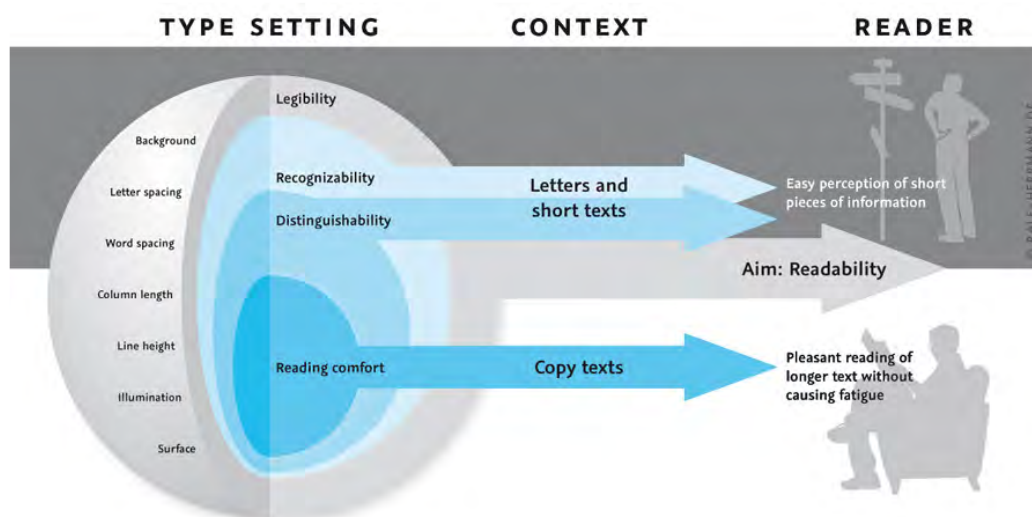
TYPE SETTING
CONTEXT
READER

Background
Letter spacing
Word spacing
Column length
Line height
Illumination
Surface

Legibility
Recognizability
Distinguishability
Reading comfort

Letters and short texts
Aim: Readability
Copy texts

Easy perception of short pieces of information
Pleasant reading of longer text without causing fatigue

© RALF HERRMANN.DE